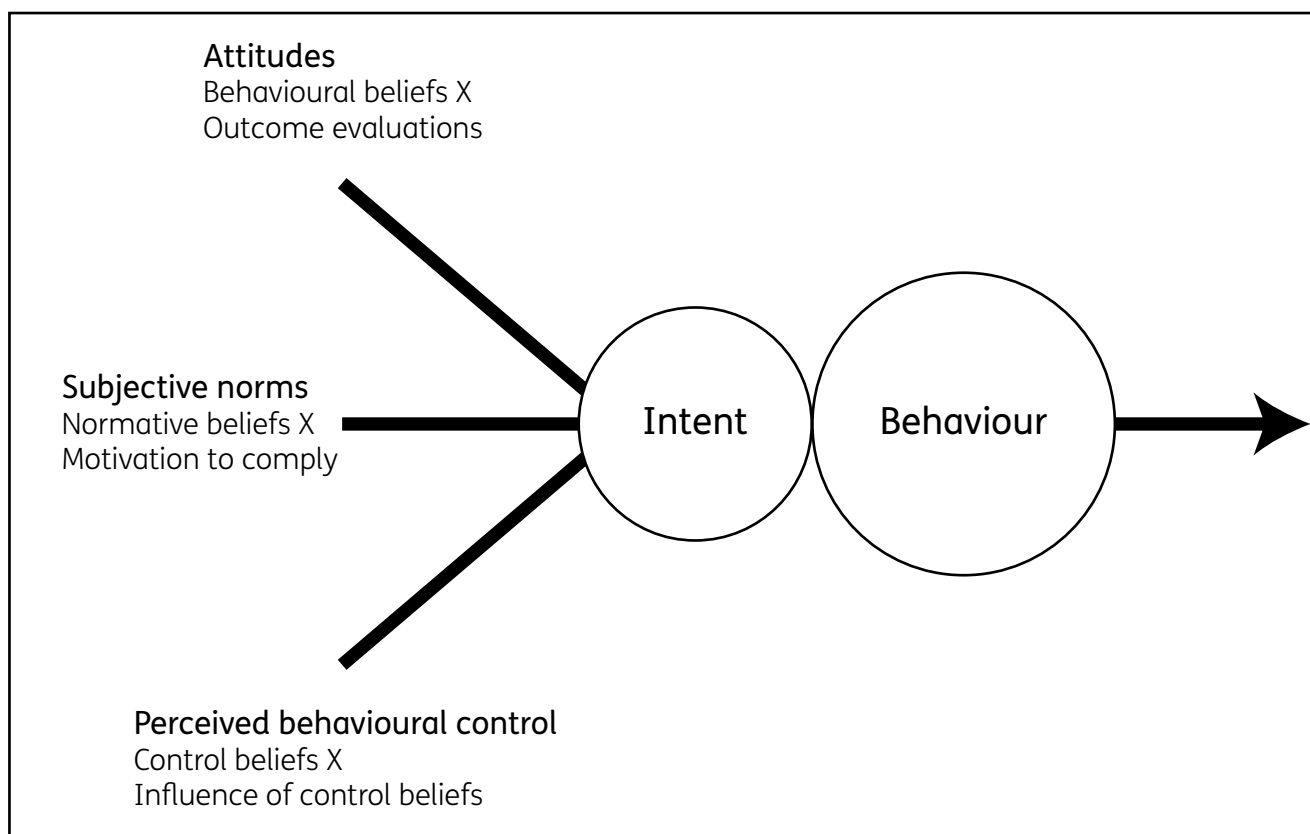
Attitudes
Behavioural beliefs X
Outcome evaluations

Subjective norms
Normative beliefs X
Motivation to comply

Intent

Behaviour

Perceived behavioural control
Control beliefs X
Influence of control beliefs